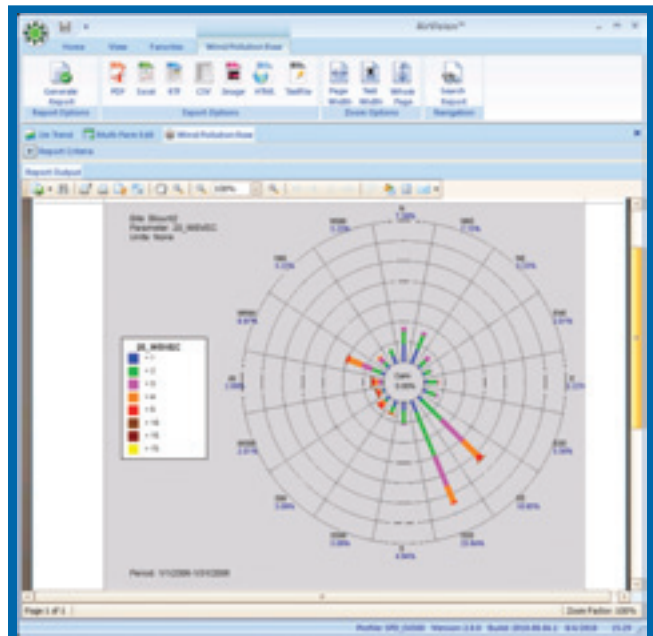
AirVision™

Home View Favorites Wind/Pollution Rose

Generate Report
Report Options

PDF Excel RTF CSV Image HTML TextFile
Export Options

Page Width Text Width Whole Page
Zoom Options

Search Report
Navigation

Lin Trend Multi Point Edit Wind/Pollution Rose

Report Criteria

Report Output

100%

Site: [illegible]
Parameter: 20_WDVEC
Units: None

20_WDVEC
< 1
< 2
< 3
< 4
< 5
< 10
< 15
> 15

N
1.58%
NNE
2.33%
NE
NNW
3.33%
NW
3.33%
WNW
ENE
W
E
Calm
0.00%
WSW
ESE
SW
SE
SSW
SSE
S

Period: 1/1/2006 - 1/31/2006

Page 1 of 1

Zoom Factor: 100%

Profiler SRV_5000 Version: 2.8.0 Build: 2010.06.04.1 6/4/2010 15:29